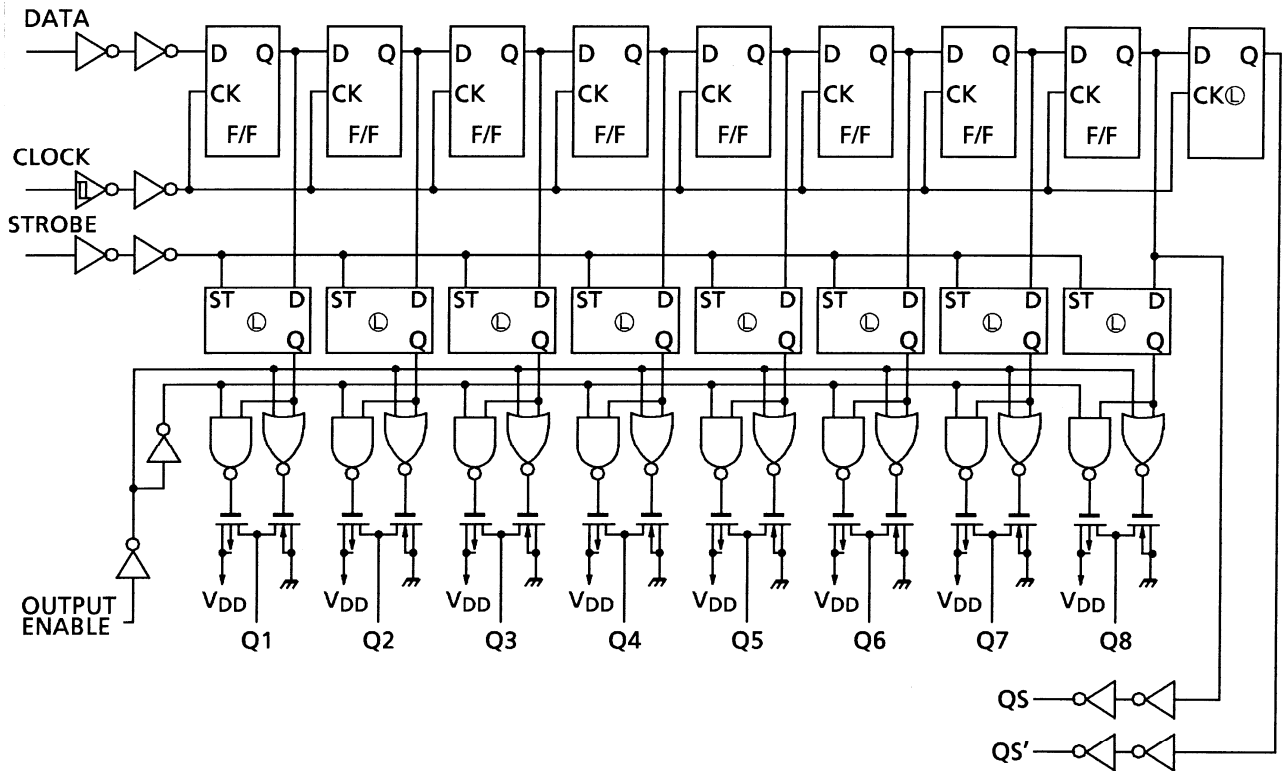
DATA
CLOCK
STROBE
OUTPUT ENABLE

D Q
CK
F/F

D Q
CK
F/F

D Q
CK
F/F

D Q
CK
F/F

D Q
CK
F/F

D Q
CK
F/F

D Q
CK
F/F

D Q
CK
F/F

D Q
CKⓁ

ST D
Ⓛ
Q

ST D
Ⓛ
Q

ST D
Ⓛ
Q

ST D
Ⓛ
Q

ST D
Ⓛ
Q

ST D
Ⓛ
Q

ST D
Ⓛ
Q

ST D
Ⓛ
Q

$V_{DD}$ $V_{DD}$ $V_{DD}$ $V_{DD}$ $V_{DD}$ $V_{DD}$ $V_{DD}$ $V_{DD}$

Q1 Q2 Q3 Q4 Q5 Q6 Q7 Q8

QS
QS'